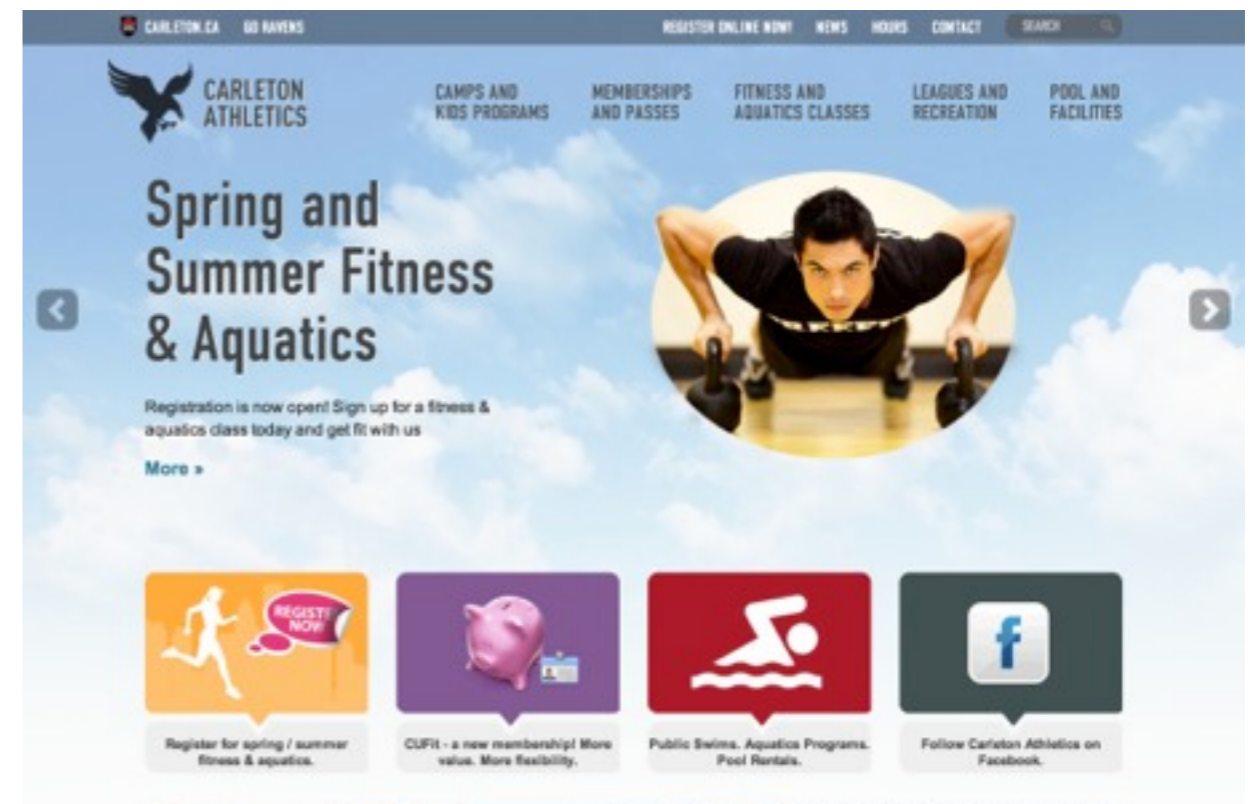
CARLETON.CA GO RAVENS

REGISTER ONLINE NOW! NEWS HOURS CONTACT SEARCH

CARLETON ATHLETICS

CAMPS AND KIDS PROGRAMS

MEMBERSHIPS AND PASSES

FITNESS AND AQUATICS CLASSES

LEAGUES AND RECREATION

POOL AND FACILITIES

Spring and Summer Fitness & Aquatics

Registration is now open! Sign up for a fitness & aquatics class today and get fit with us

More »

REGISTER NOW!

f

Register for spring / summer fitness & aquatics.

CUFit - a new membership! More value. More flexibility.

Public Swims. Aquatics Programs. Pool Rentals.

Follow Carleton Athletics on Facebook.